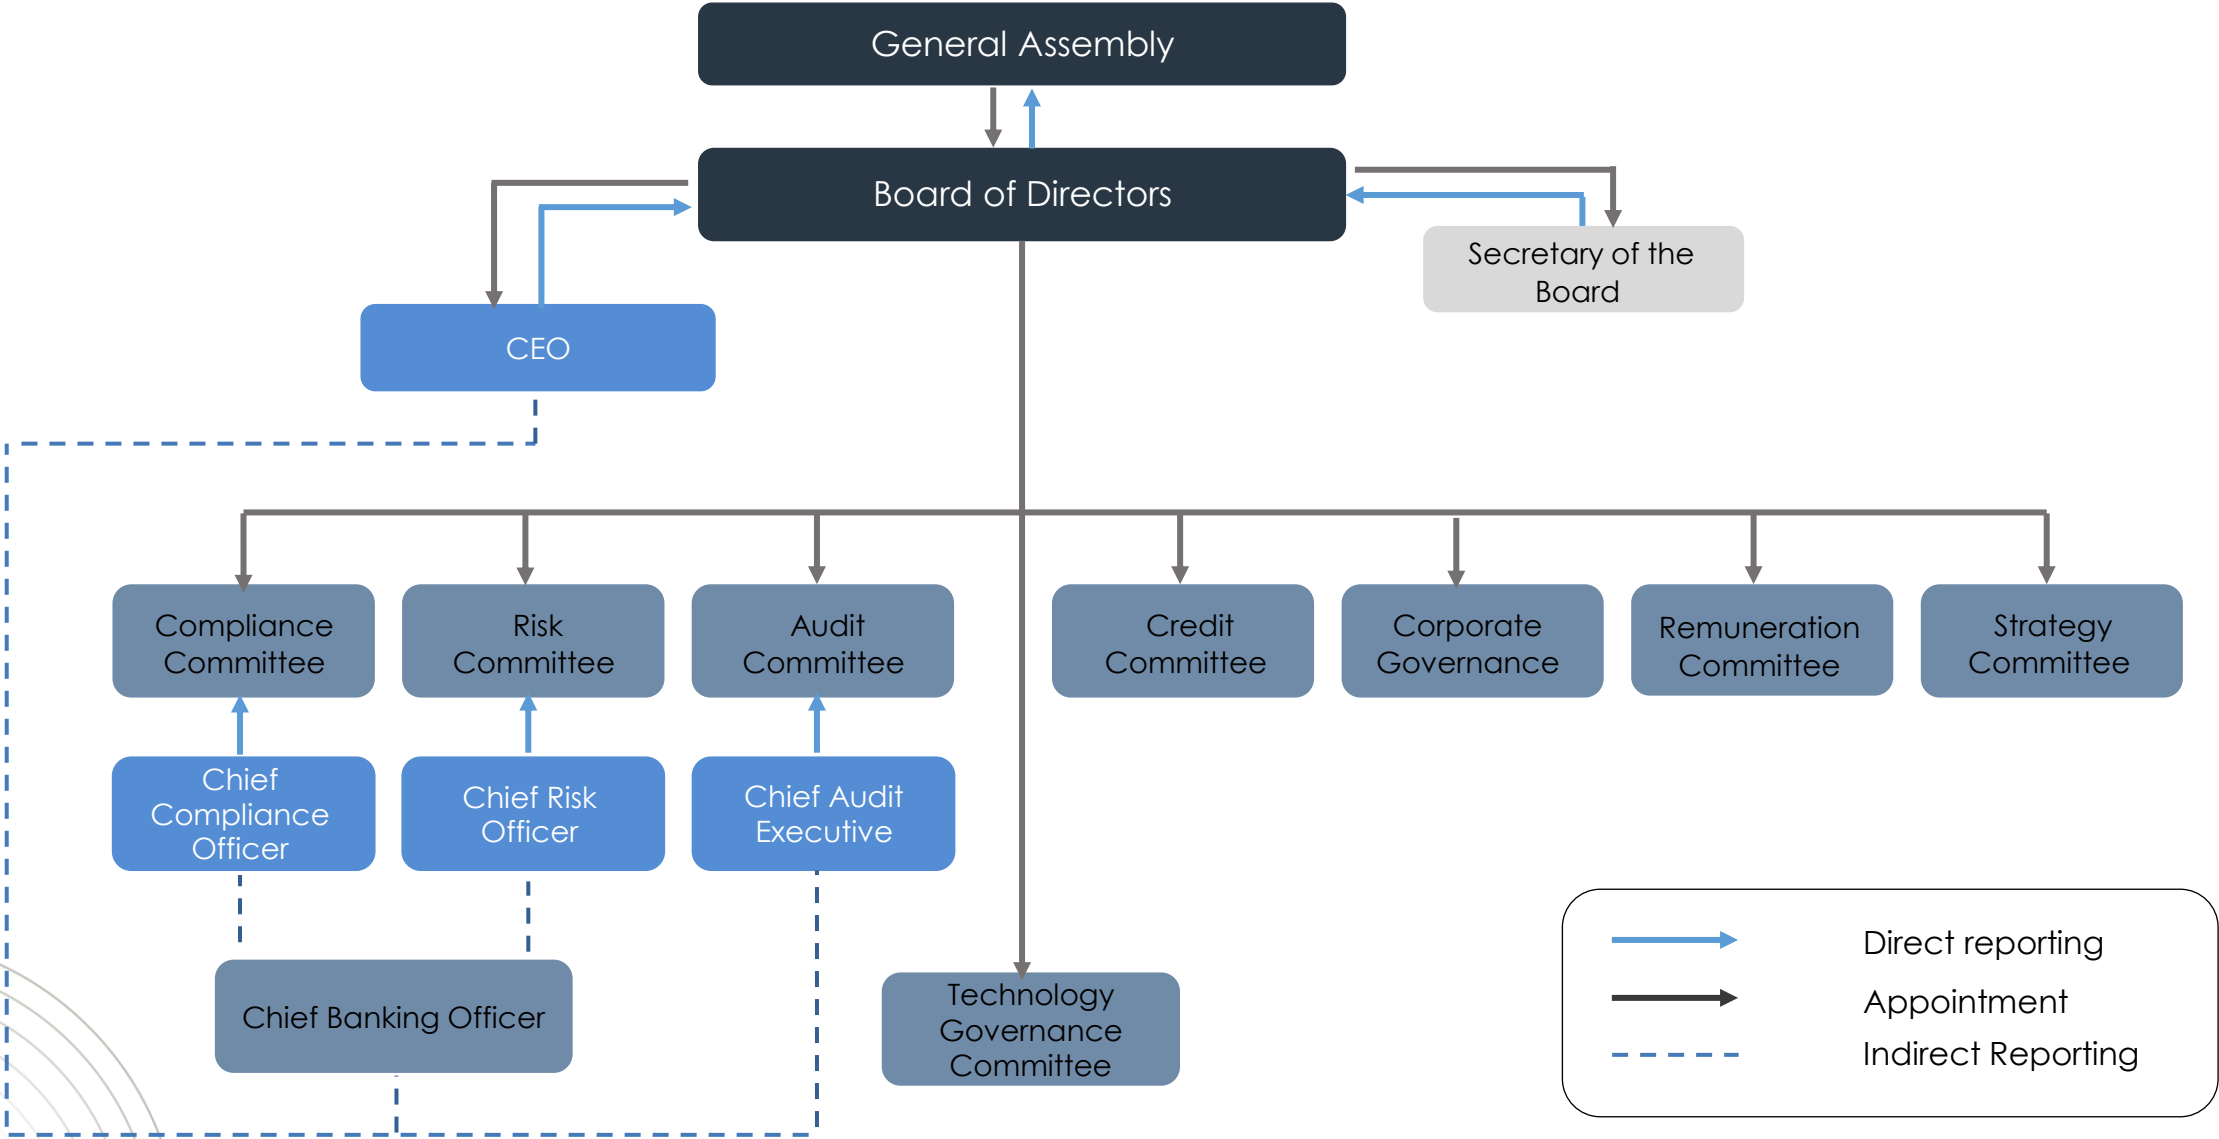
General Assembly

Board of Directors

Secretary of the Board

CEO

Compliance Committee

Risk Committee

Audit Committee

Credit Committee

Corporate Governance

Remuneration Committee

Strategy Committee

Chief Compliance Officer

Chief Risk Officer

Chief Audit Executive

Chief Banking Officer

Technology Governance Committee

Direct reporting
Appointment
Indirect Reporting